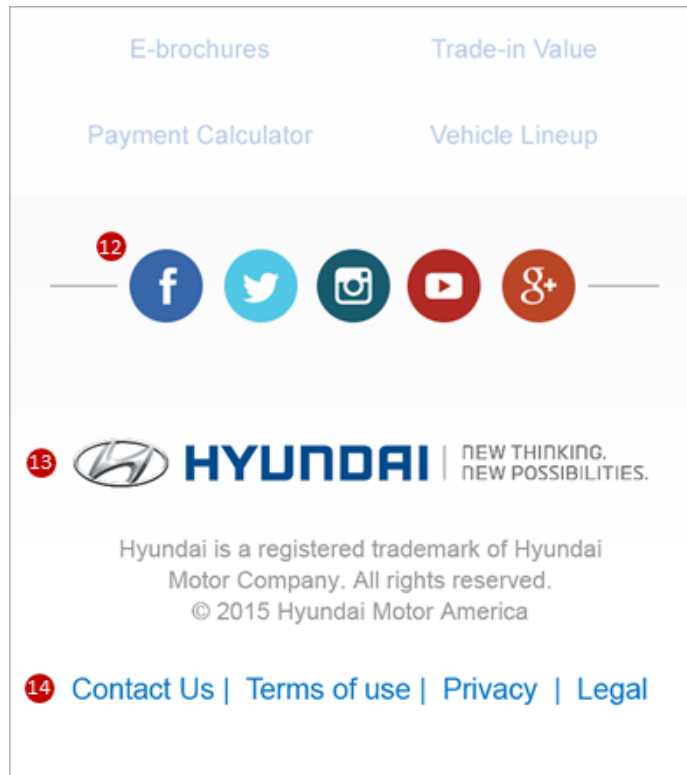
E-brochures

Trade-in Value

Payment Calculator

Vehicle Lineup

12

f

g+

13

HYUNDAI | NEW THINKING. NEW POSSIBILITIES.

Hyundai is a registered trademark of Hyundai Motor Company. All rights reserved.
© 2015 Hyundai Motor America

14 Contact Us | Terms of use | Privacy | Legal